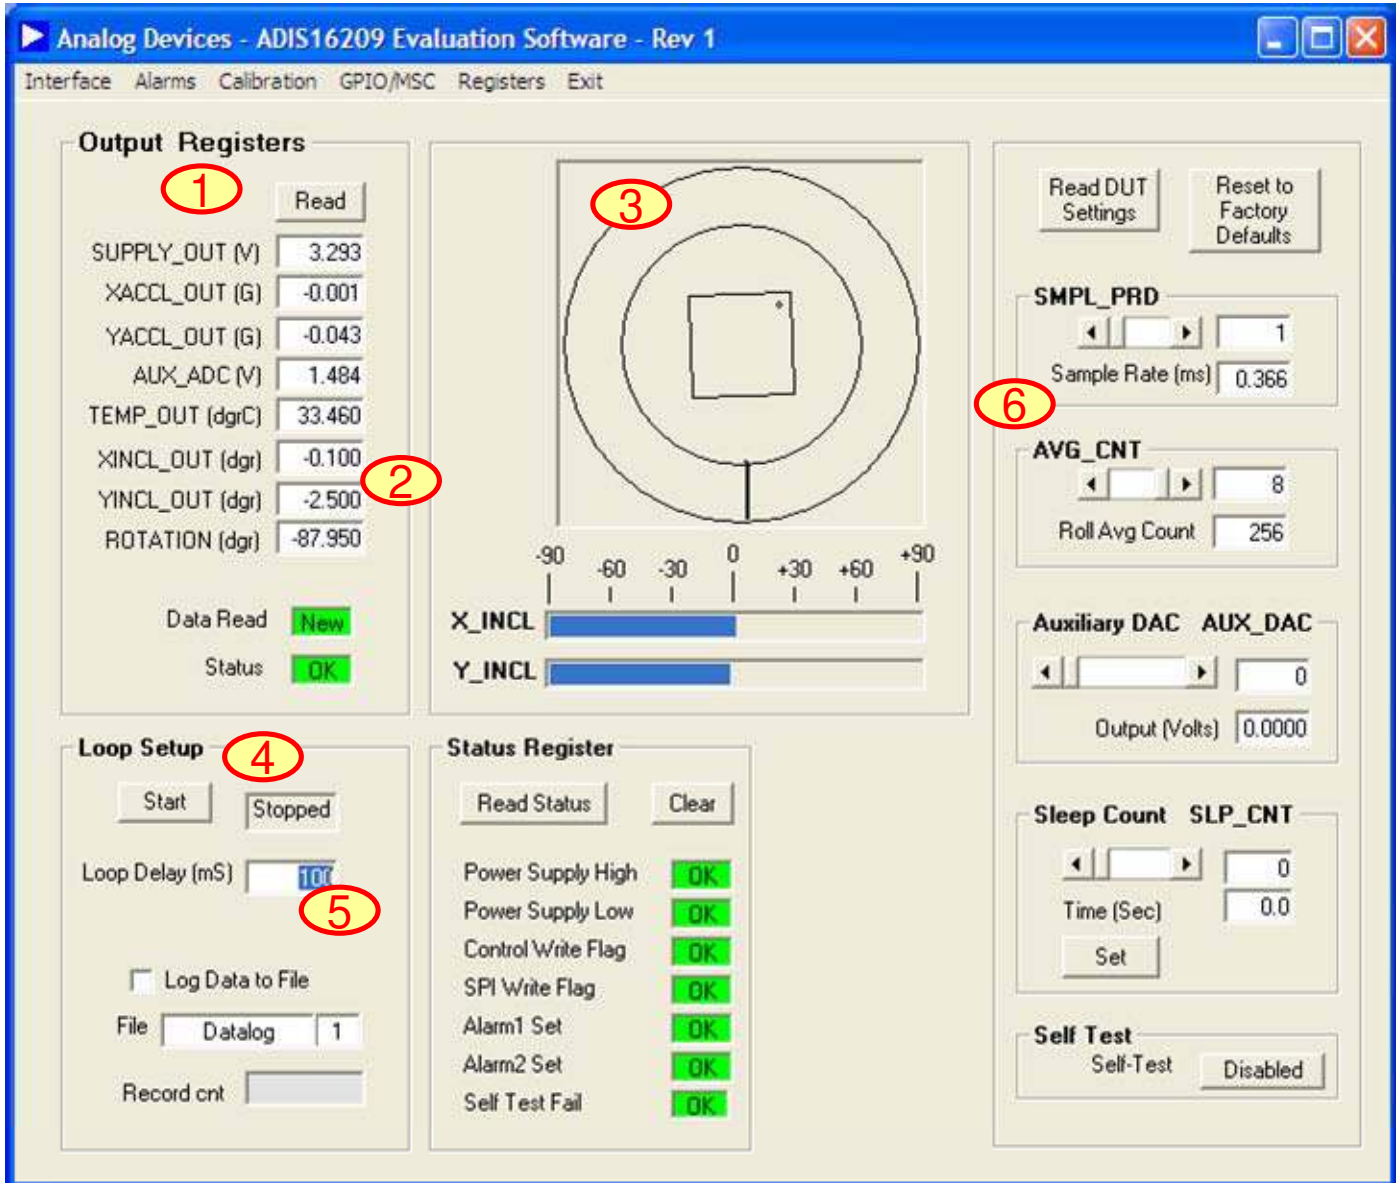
Analog Devices - ADIS16209 Evaluation Software - Rev 1

Interface Alarms Calibration GPIO/MSC Registers Exit

Output Registers

1

Read

SUPPLY_OUT (V) 3.293
XACCL_OUT (G) -0.001
YACCL_OUT (G) -0.043
AUX_ADC (V) 1.484
TEMP_OUT (dgrC) 33.460
XINCL_OUT (dgr) -0.100
YINCL_OUT (dgr) -2.500
ROTATION (dgr) -87.950

2

Data Read New
Status OK

3

-90 -60 -30 0 +30 +60 +90

X_INCL

Y_INCL

Read DUT Settings

Reset to Factory Defaults

SMPL_PRD

1

Sample Rate (ms) 0.366

6

AVG_CNT

8

Roll Avg Count 256

Auxiliary DAC AUX_DAC

0

Output (Volts) 0.0000

Loop Setup

4

Start Stopped

Loop Delay (mS) 100

5

Log Data to File

File Datalog 1

Record cnt

Status Register

Read Status Clear

Power Supply High OK
Power Supply Low OK
Control Write Flag OK
SPI Write Flag OK
Alarm1 Set OK
Alarm2 Set OK
Self Test Fail OK

Sleep Count SLP_CNT

0

Time (Sec) 0.0

Set

Self Test

Self-Test Disabled